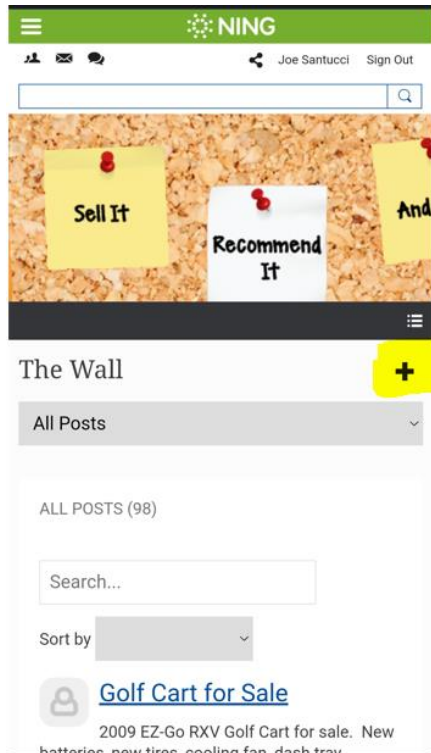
NING

Joe Santucci Sign Out

Sell It

Recommend It

And

The Wall

+

All Posts

ALL POSTS (98)

Search...

Sort by

Golf Cart for Sale

2009 EZ-Go RXV Golf Cart for sale. New batteries, new tires, cooling fan, dash tray